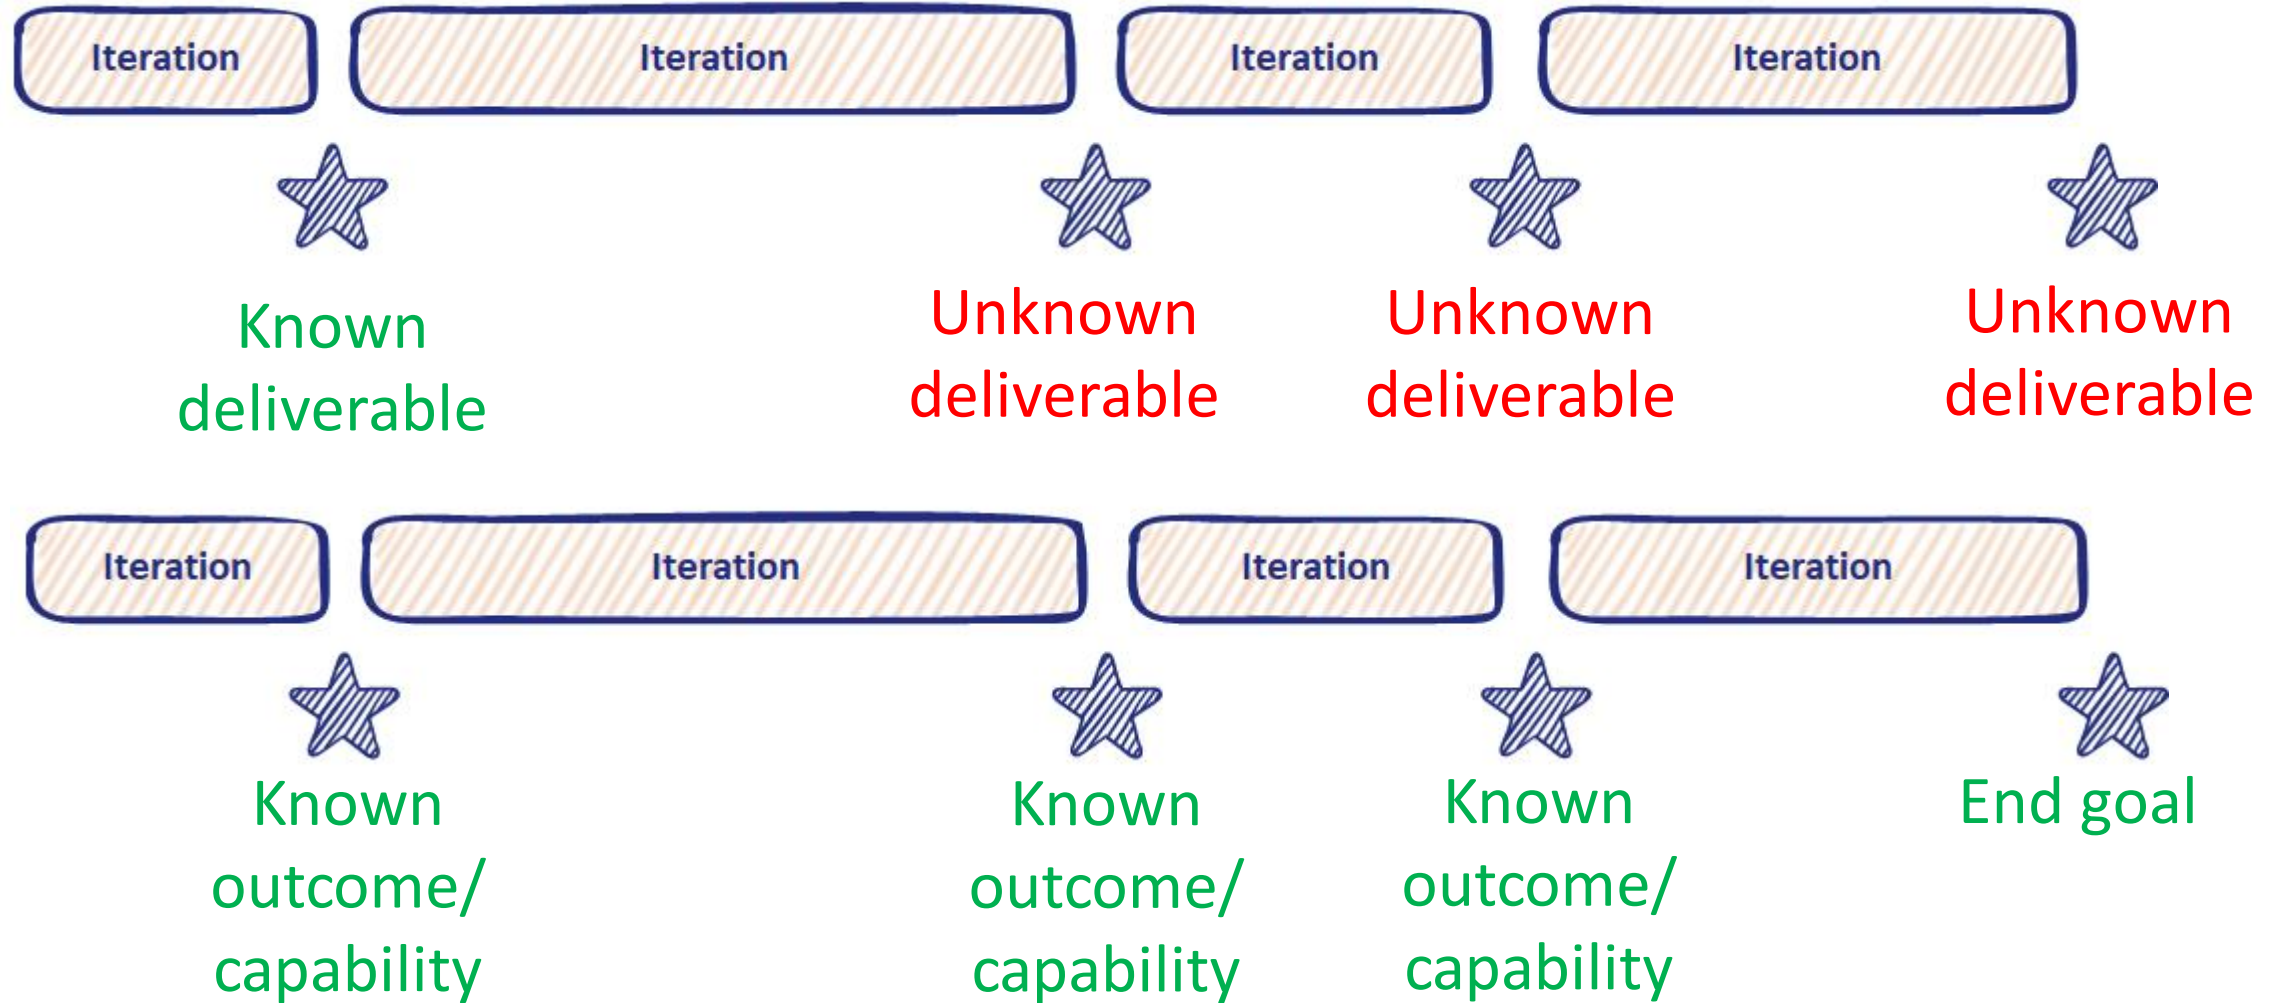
Iteration Iteration Iteration Iteration

Known deliverable

Unknown deliverable

Unknown deliverable

Unknown deliverable

Iteration Iteration Iteration Iteration

Known outcome/ capability

Known outcome/ capability

Known outcome/ capability

End goal